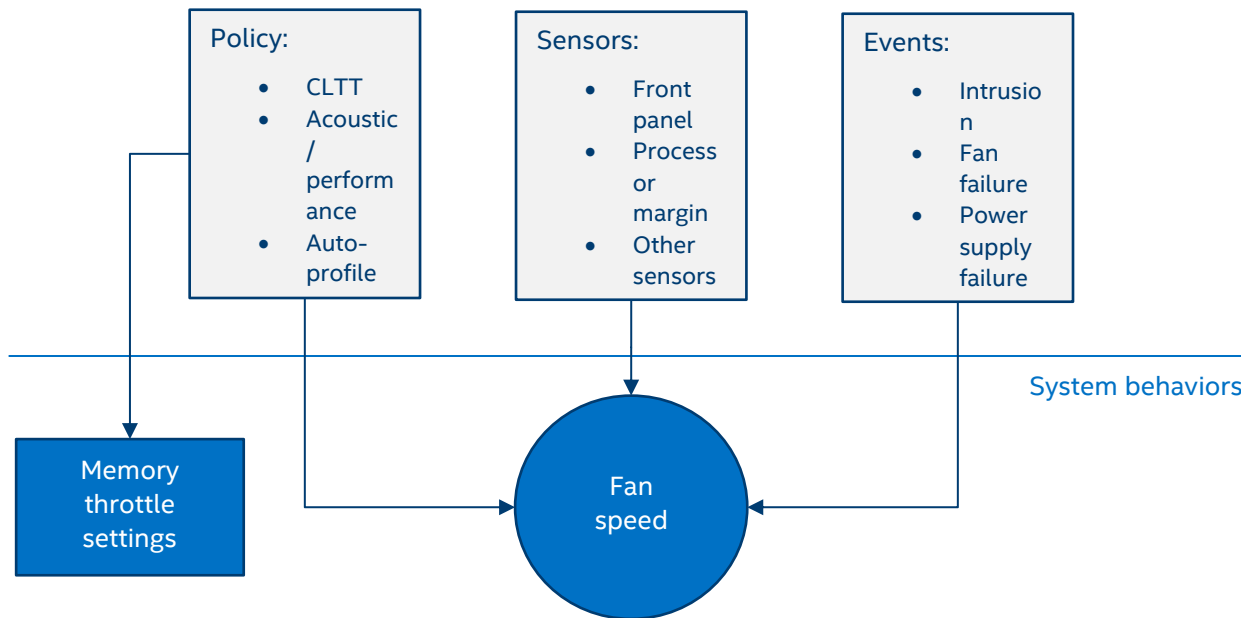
Policy:

- CLTT
- Acoustic / performance
- Auto-profile

Sensors:

- Front panel
- Processor margin
- Other sensors

Events:

- Intrusion
- Fan failure
- Power supply failure

System behaviors

Memory throttle settings

Fan speed